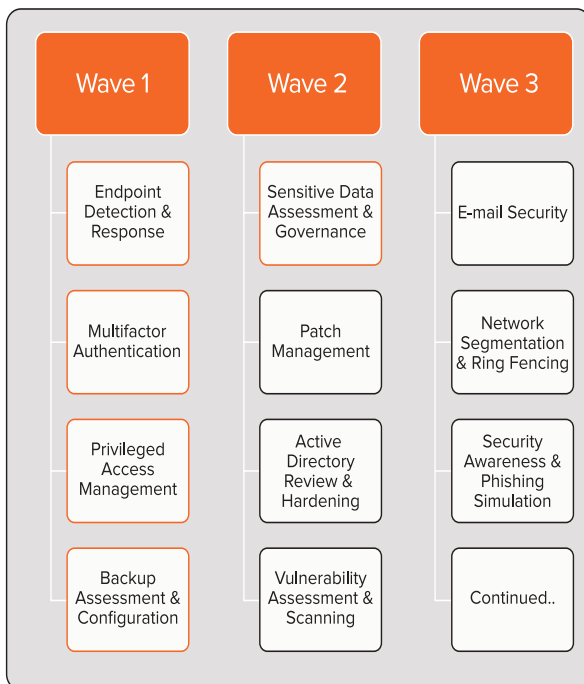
Wave 1

Endpoint Detection & Response

Multifactor Authentication

Privileged Access Management

Backup Assessment & Configuration

Wave 2

Sensitive Data Assessment & Governance

Patch Management

Active Directory Review & Hardening

Vulnerability Assessment & Scanning

Wave 3

E-mail Security

Network Segmentation & Ring Fencing

Security Awareness & Phishing Simulation

Continued..